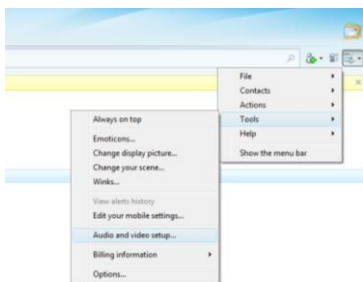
File
Contacts
Actions
Tools
Help
Show the menu bar

Always on top
Emoticons...
Change display picture...
Change your scene...
Winks...
View alerts history
Edit your mobile settings...
Audio and video setup...
Billing information
Options...